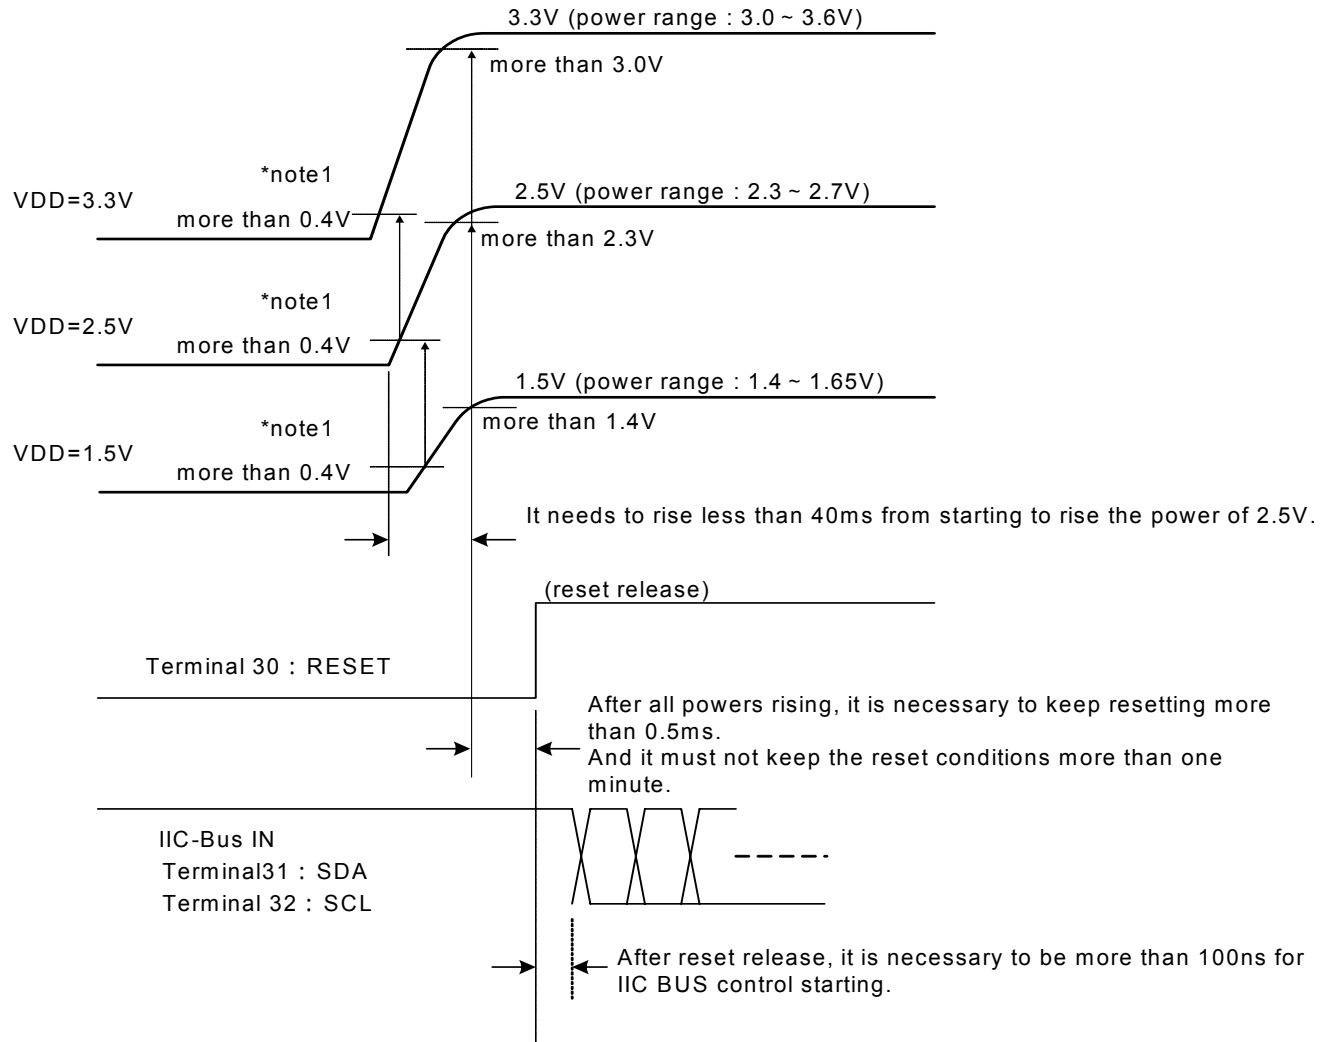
3.3V (power range : 3.0 ~ 3.6V)

more than 3.0V

*note1

VDD=3.3V

more than 0.4V

2.5V (power range : 2.3 ~ 2.7V)

more than 2.3V

*note1

VDD=2.5V

more than 0.4V

1.5V (power range : 1.4 ~ 1.65V)

more than 1.4V

*note1

VDD=1.5V

more than 0.4V

It needs to rise less than 40ms from starting to rise the power of 2.5V.

(reset release)

Terminal 30 : RESET

After all powers rising, it is necessary to keep resetting more than 0.5ms.
And it must not keep the reset conditions more than one minute.

IIC-Bus IN
Terminal31 : SDA
Terminal 32 : SCL

After reset release, it is necessary to be more than 100ns for IIC BUS control starting.